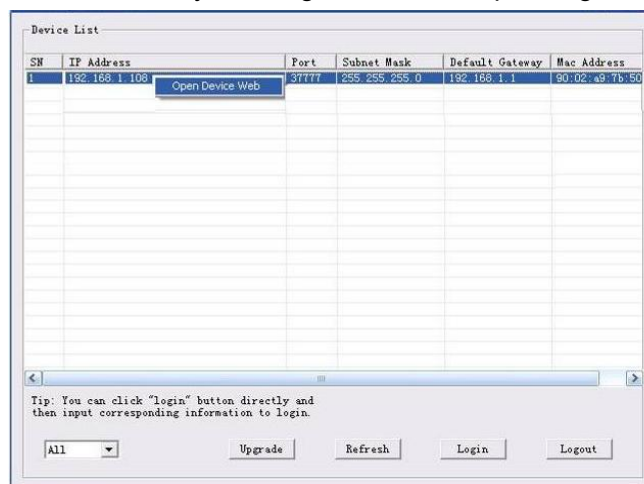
Device List

| SN | IP Address | Port | Subnet Mask | Default Gateway | Mac Address |
|---|---|---|---|---|---|
| 1 | 192.168.1.108 | 37777 | 255.255.255.0 | 192.168.1.1 | 90:02:a9:7b:50 |

Open Device Web

Tip: You can click "login" button directly and then input corresponding information to login.

All

Upgrade

Refresh

Login

Logout